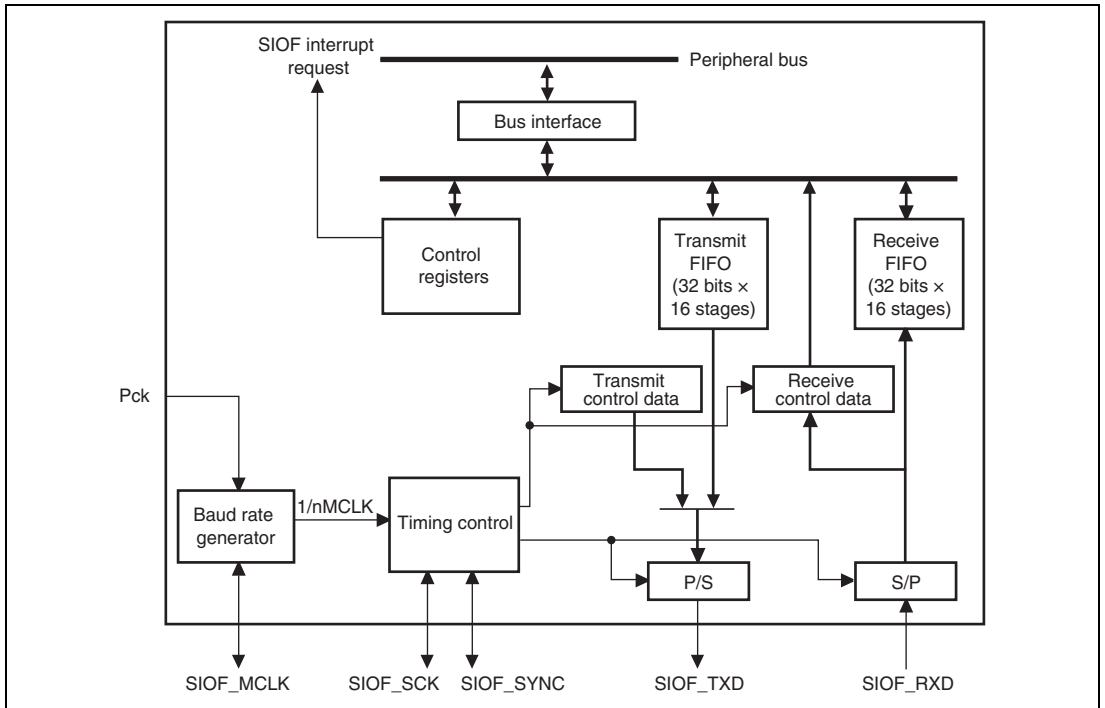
SIOF interrupt request

Peripheral bus

Bus interface

Control registers

Transmit FIFO (32 bits × 16 stages)

Receive FIFO (32 bits × 16 stages)

Pck

Transmit control data

Receive control data

Baud rate generator

1/nMCLK

Timing control

P/S

S/P

SIOF_MCLK

SIOF_SCK

SIOF_SYNC

SIOF_TXD

SIOF_RXD